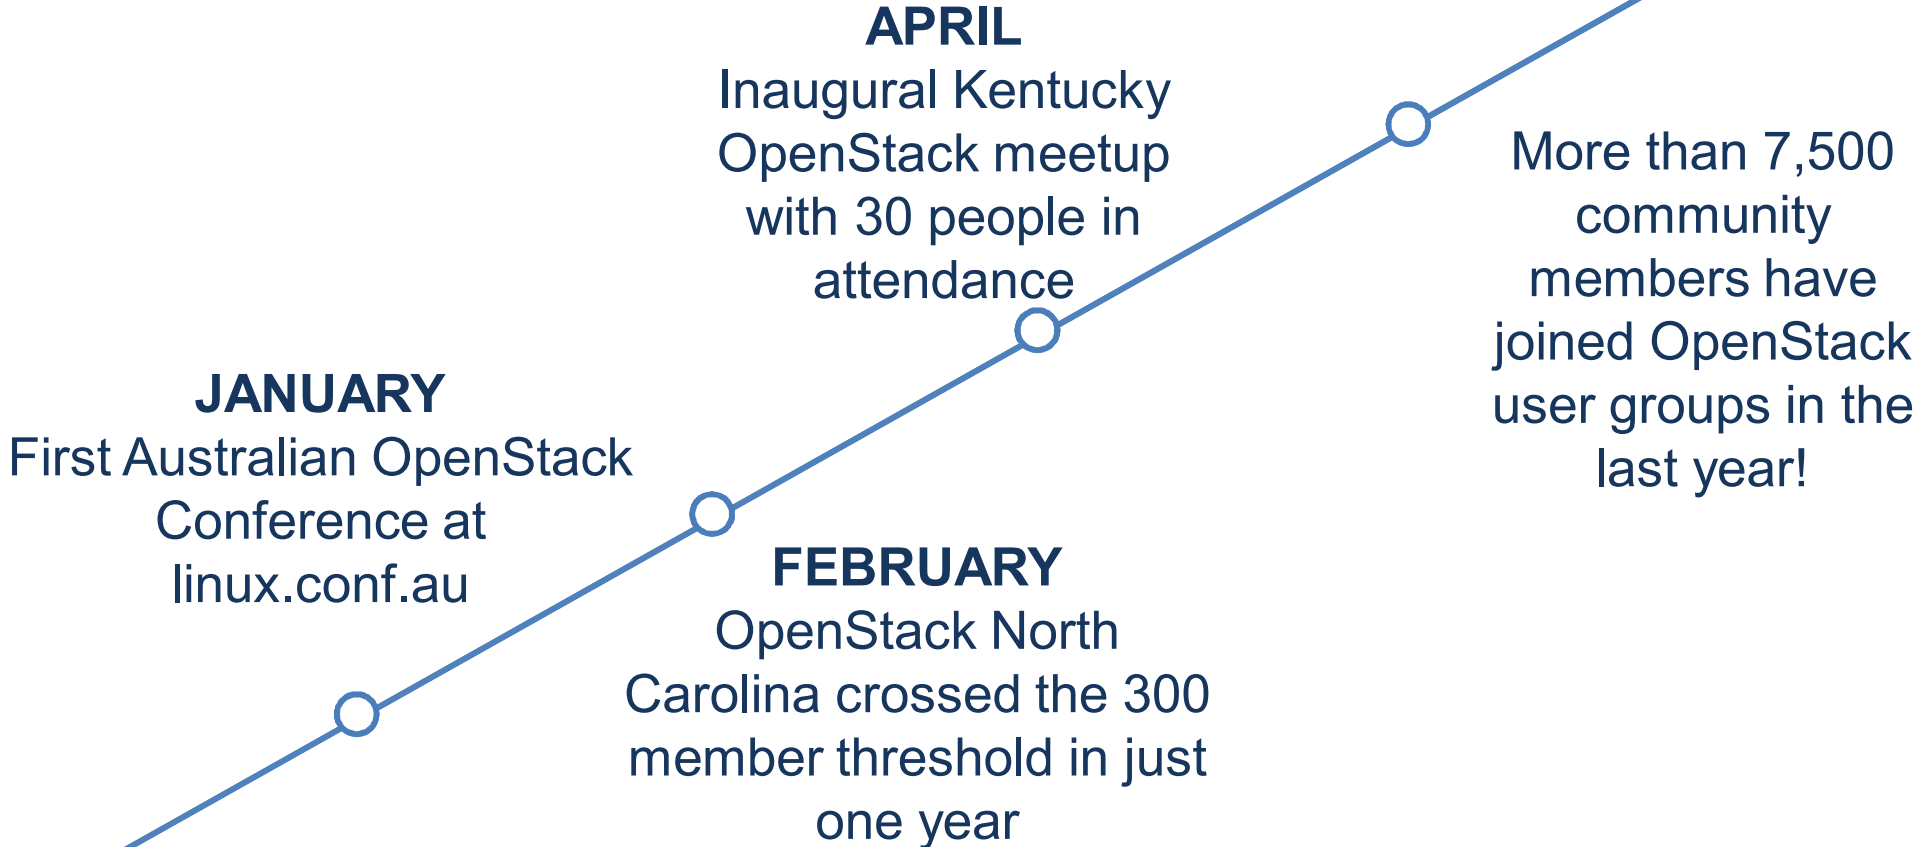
JANUARY
First Australian OpenStack Conference at linux.conf.au

FEBRUARY
OpenStack North Carolina crossed the 300 member threshold in just one year

APRIL
Inaugural Kentucky OpenStack meetup with 30 people in attendance

More than 7,500 community members have joined OpenStack user groups in the last year!